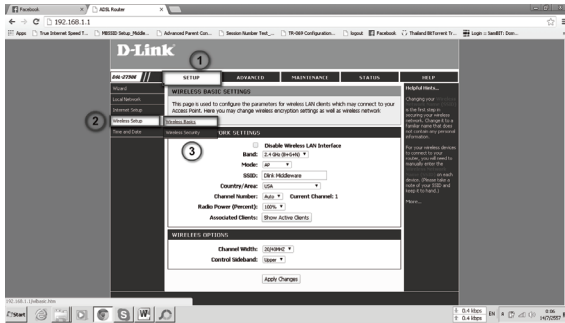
Facebook | ADSL Router

192.168.1.1

Apps | True Internet Speed T... | MBSSID Setup_Middle... | Advanced Parent Con... | Session Number Test_... | TR-069 Configuration... | logout | Facebook | Thailand BitTorrent Tr... | Login :: SanBIT: Dom...

D-Link

1

DSL-2750E | SETUP | ADVANCED | MAINTENANCE | STATUS | HELP

Wizard
Local Network
Internet Setup
2 Wireless Setup
Time and Date

WIRELESS BASIC SETTINGS

This page is used to configure the parameters for wireless LAN clients which may connect to your Access Point. Here you may change wireless encryption settings as well as wireless network.

Wireless Basics
Wireless Security

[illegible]ORK SETTINGS

3

Disable Wireless LAN Interface
Band: 2.4 GHz (B+G+N)
Mode: AP
SSID: Dlink Middleware
Country/Area: USA
Channel Number: Auto Current Channel: 1
Radio Power (Percent): 100%
Associated Clients: Show Active Clients

WIRELESS OPTIONS

Channel Width: 20/40MHZ
Control Sideband: Upper

Apply Changes

Helpful Hints...

Changing your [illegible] is the first step in securing your wireless network. Change it to a familiar name that does not contain any personal information.

For your wireless devices to connect to your router, you will need to manually enter the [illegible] on each device. (Please take a note of your SSID and keep it to hand.)

More...

192.168.1.1/adbasic.htm

Start

0.4 kbps
0.4 kbps
EN
0:06
14/7/2557